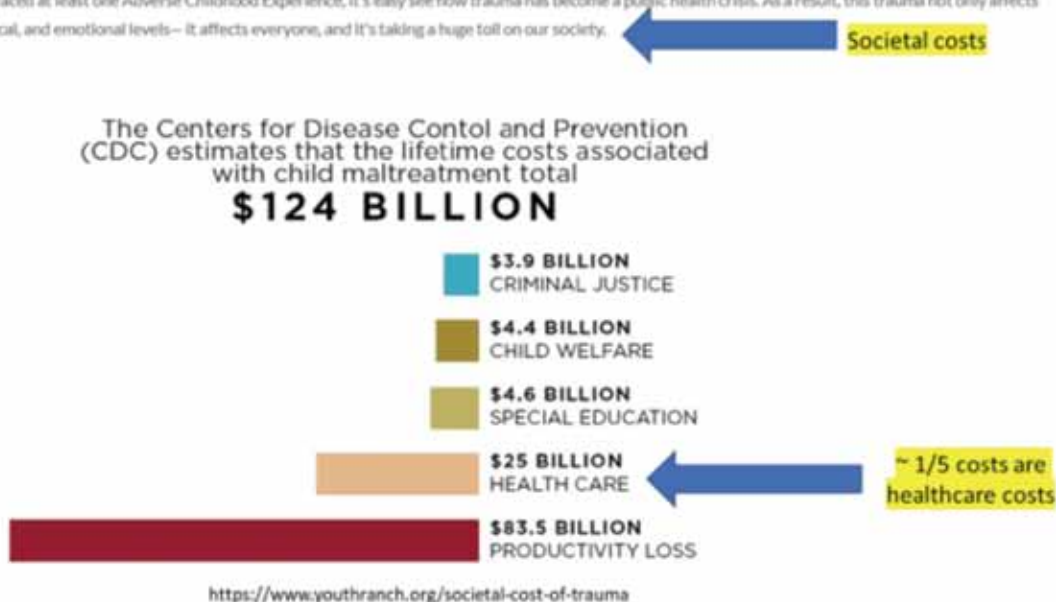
aced at least one Adverse Childhood Experience, it's easy see how trauma has become a public health crisis. As a result, this trauma not only affects cal, and emotional levels— it affects everyone, and it's taking a huge toll on our society.

Societal costs

The Centers for Disease Contol and Prevention (CDC) estimates that the lifetime costs associated with child maltreatment total

$124 BILLION

$3.9 BILLION
CRIMINAL JUSTICE

$4.4 BILLION
CHILD WELFARE

$4.6 BILLION
SPECIAL EDUCATION

$25 BILLION
HEALTH CARE

~ 1/5 costs are healthcare costs

$83.5 BILLION
PRODUCTIVITY LOSS

https://www.youthranch.org/societal-cost-of-trauma